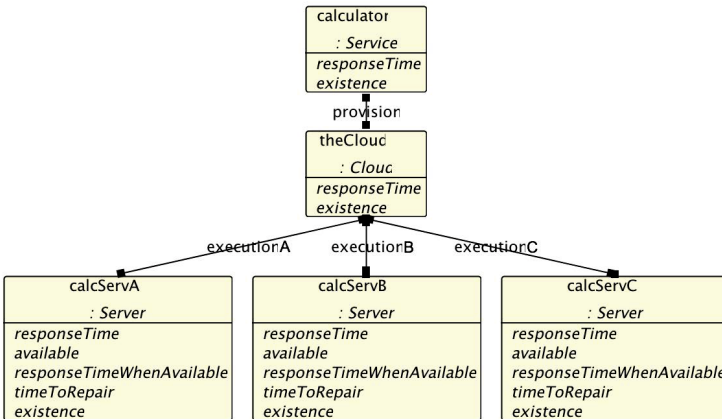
calculator
: Service
responseTime
existence

provision

theCloud
: Clouc
responseTime
existence

executionA
executionB
executionC

calcServA
: Server
responseTime
available
responseTimeWhenAvailable
timeToRepair
existence

calcServB
: Server
responseTime
available
responseTimeWhenAvailable
timeToRepair
existence

calcServC
: Server
responseTime
available
responseTimeWhenAvailable
timeToRepair
existence